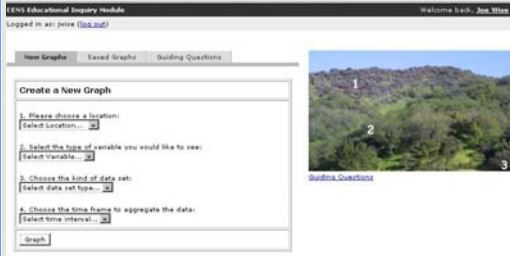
CENS Educational Inquiry Module

Welcome back, Joe Wise

Logged in as: jwise (log out)

New Graphs | Saved Graphs | Guiding Questions

Create a New Graph

1. Please choose a location:
Select Location...

2. Select the type of variable you would like to see:
Select Variable...

3. Choose the kind of data set:
Select data set type...

4. Choose the time frame to aggregate the data:
Select time interval...

Graph

1

2

3

Guiding Questions